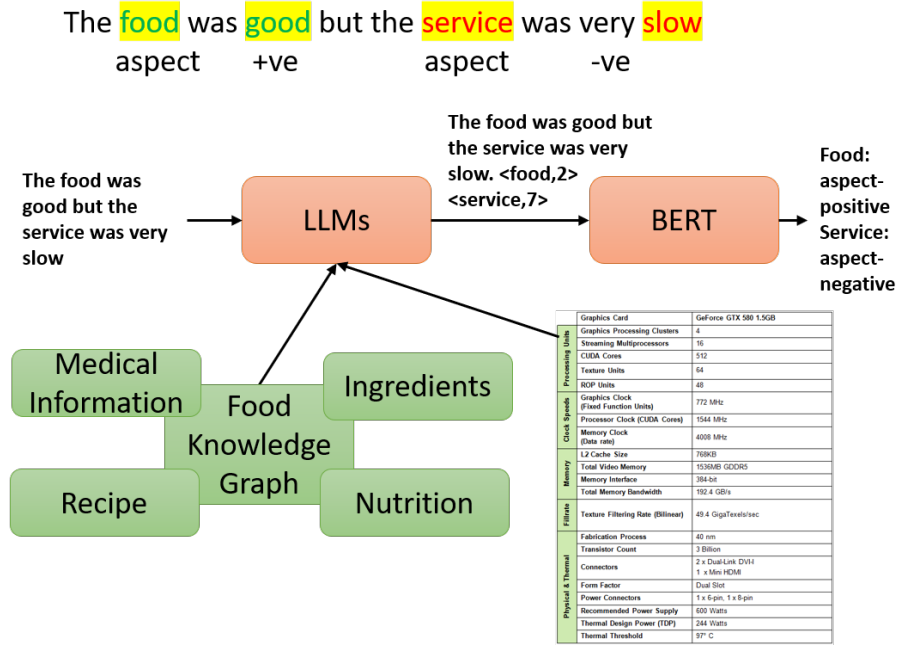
The food was good but the service was very slow
aspect +ve aspect -ve

The food was good but the service was very slow

LLMs

The food was good but the service was very slow. <food,2> <service,7>

BERT

Food: aspect-positive Service: aspect-negative

Medical Information

Ingredients

Food Knowledge Graph

Recipe

Nutrition

| | Graphics Card | GeForce GTX 580 1.5GB |
|---|---|---|
| Processing Units | Graphics Processing Clusters | 4 |
| | Streaming Multiprocessors | 16 |
| | CUDA Cores | 512 |
| | Texture Units | 64 |
| | ROP Units | 48 |
| Clock Speeds | Graphics Clock (Fixed Function Units) | 772 MHz |
| | Processor Clock (CUDA Cores) | 1544 MHz |
| | Memory Clock (Data rate) | 4008 MHz |
| Memory | L2 Cache Size | 768KB |
| | Total Video Memory | 1536MB GDDR5 |
| | Memory Interface | 384-bit |
| | Total Memory Bandwidth | 192.4 GB/s |
| Fillrate | Texture Filtering Rate (Bilinear) | 49.4 GigaTexels/sec |
| Physical & Thermal | Fabrication Process | 40 nm |
| | Transistor Count | 3 Billion |
| | Connectors | 2 x Dual-Link DVI-I 1 x Mini HDMI |
| | Form Factor | Dual Slot |
| | Power Connectors | 1 x 6-pin, 1 x 8-pin |
| | Recommended Power Supply | 600 Watts |
| | Thermal Design Power (TDP) | 244 Watts |
| | Thermal Threshold | 97° C |